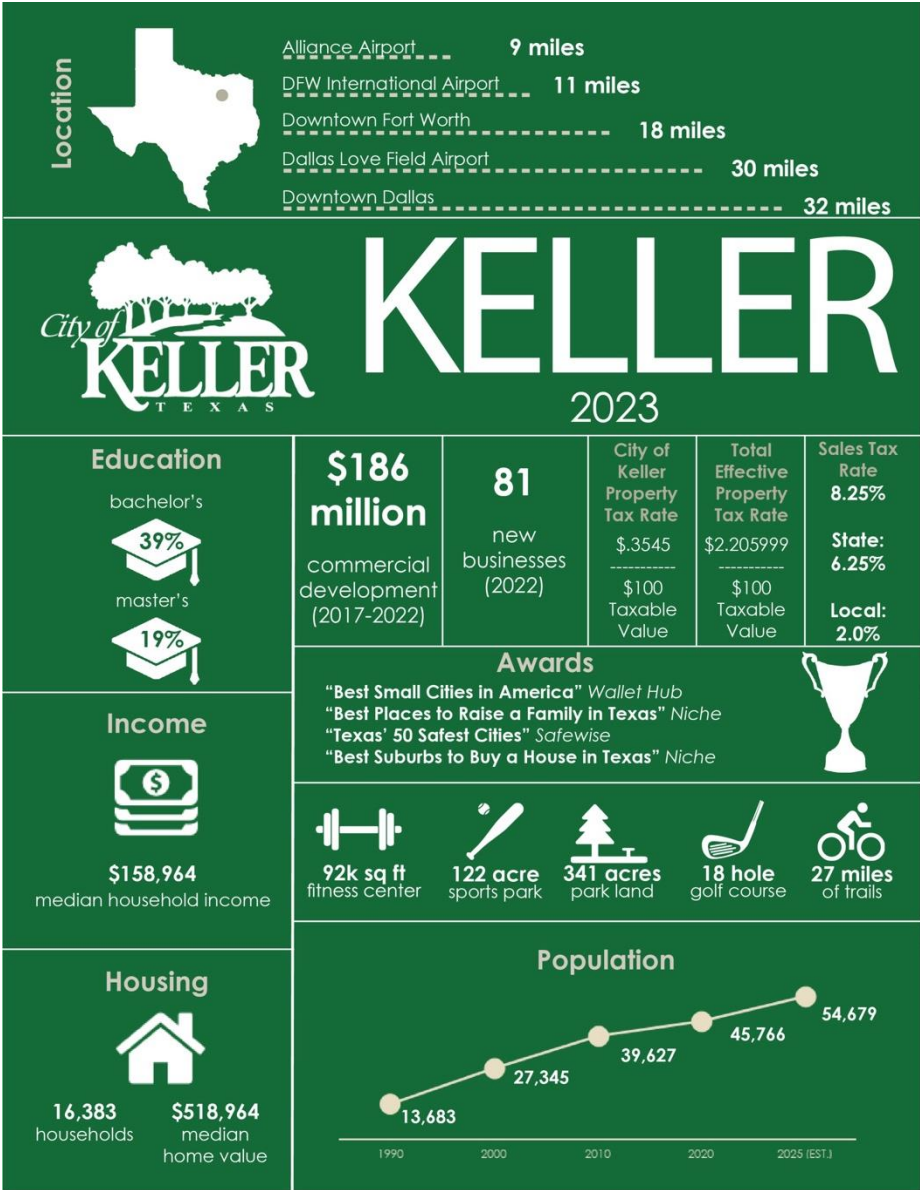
Location

Alliance Airport 9 miles
DFW International Airport 11 miles
Downtown Fort Worth 18 miles
Dallas Love Field Airport 30 miles
Downtown Dallas 32 miles

City of KELLER TEXAS

KELLER
2023

Education
bachelor's
39%
master's
19%

$186 million
commercial development (2017-2022)

81
new businesses (2022)

City of Keller Property Tax Rate
$.3545
-----------
$100 Taxable Value

Total Effective Property Tax Rate
$2.205999
-----------
$100 Taxable Value

Sales Tax Rate
8.25%

State: 6.25%

Local: 2.0%

Awards
"Best Small Cities in America" Wallet Hub
"Best Places to Raise a Family in Texas" Niche
"Texas' 50 Safest Cities" Safewise
"Best Suburbs to Buy a House in Texas" Niche

Income
$
$158,964
median household income

92k sq ft fitness center
122 acre sports park
341 acres park land
18 hole golf course
27 miles of trails

Housing
16,383 households
$518,964 median home value

Population
13,683
27,345
39,627
45,766
54,679
1990 2000 2010 2020 2025 (EST.)